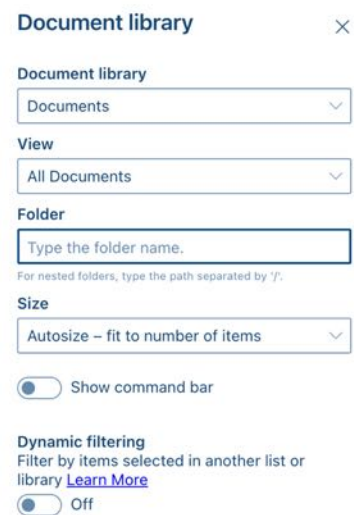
Document library

×

Document library

Documents

View

All Documents

Folder

Type the folder name.

For nested folders, type the path separated by '/'.

Size

Autosize – fit to number of items

Show command bar

Dynamic filtering

Filter by items selected in another list or library Learn More

Off